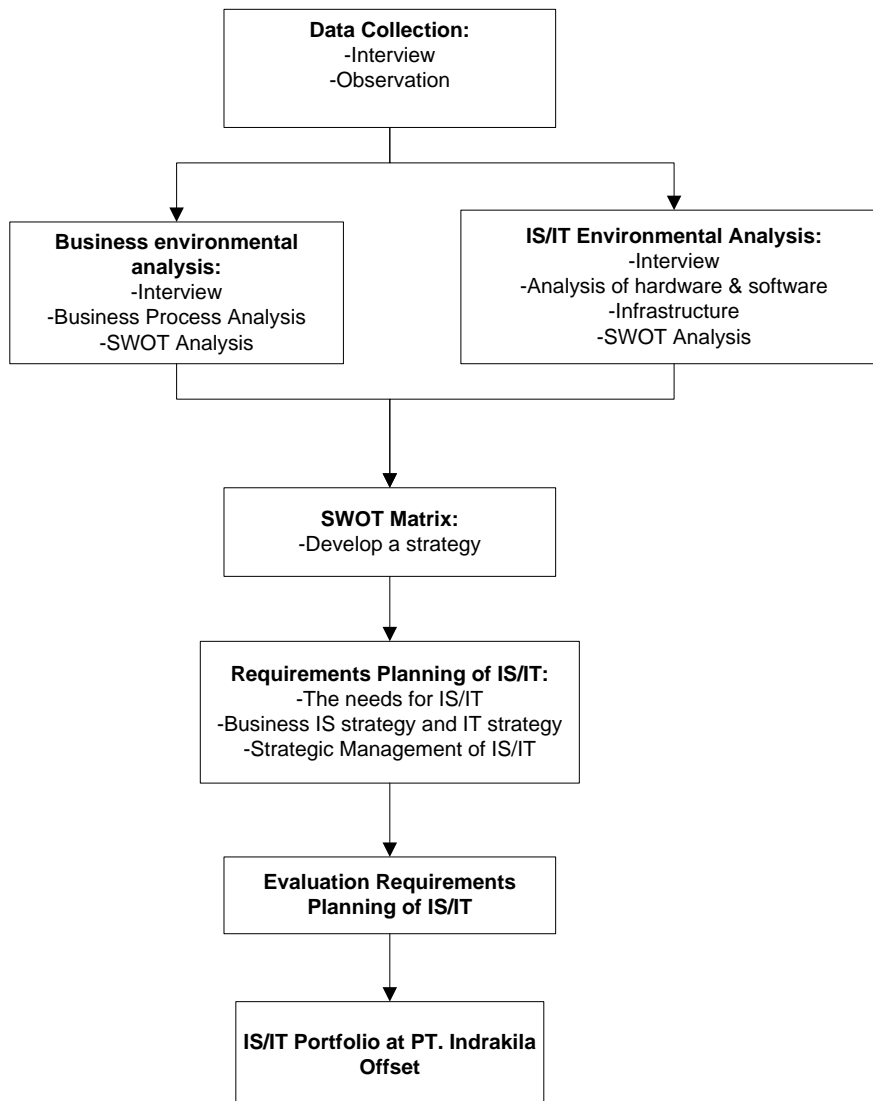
Data Collection:
-Interview
-Observation

Business environmental analysis:
-Interview
-Business Process Analysis
-SWOT Analysis

IS/IT Environmental Analysis:
-Interview
-Analysis of hardware & software
-Infrastructure
-SWOT Analysis

SWOT Matrix:
-Develop a strategy

Requirements Planning of IS/IT:
-The needs for IS/IT
-Business IS strategy and IT strategy
-Strategic Management of IS/IT

Evaluation Requirements Planning of IS/IT

IS/IT Portfolio at PT. Indrakila Offset